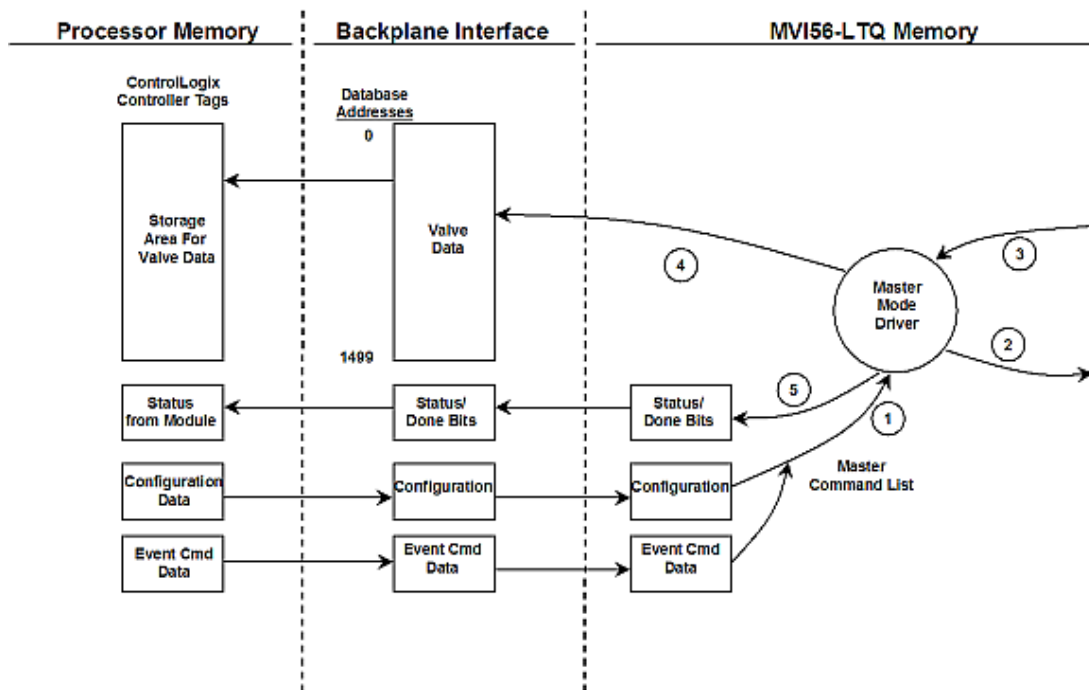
Processor Memory

Backplane Interface

MVI56-LTQ Memory

ControlLogix Controller Tags

Database Addresses

0

Storage Area For Valve Data

Valve Data

4

3

Master Mode Driver

2

1499

Status from Module

Status/ Done Bits

Status/ Done Bits

5

1

Configuration Data

Configuration

Configuration

Master Command List

Event Cmd Data

Event Cmd Data

Event Cmd Data